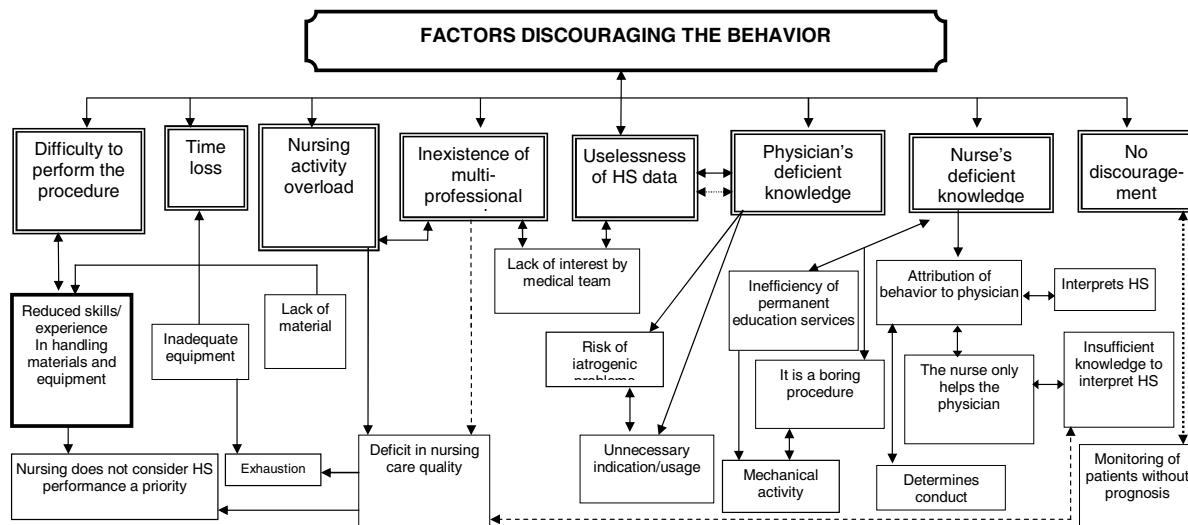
FACTORS DISCOURAGING THE BEHAVIOR

Difficulty to perform the procedure

Time loss

Nursing activity overload

Inexistence of multi-professional

Uselessness of HS data

Physician's deficient knowledge

Nurse's deficient knowledge

No discouragement

Lack of interest by medical team

Reduced skills/ experience In handling materials and equipment

Inadequate equipment

Lack of material

Risk of iatrogenic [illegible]

Inefficiency of permanent education services

It is a boring procedure

Attribution of behavior to physician

Interprets HS

The nurse only helps the physician

Insufficient knowledge to interpret HS

Unnecessary indication/usage

Mechanical activity

Determines conduct

Monitoring of patients without prognosis

Deficit in nursing care quality

Exhaustion

Nursing does not consider HS performance a priority